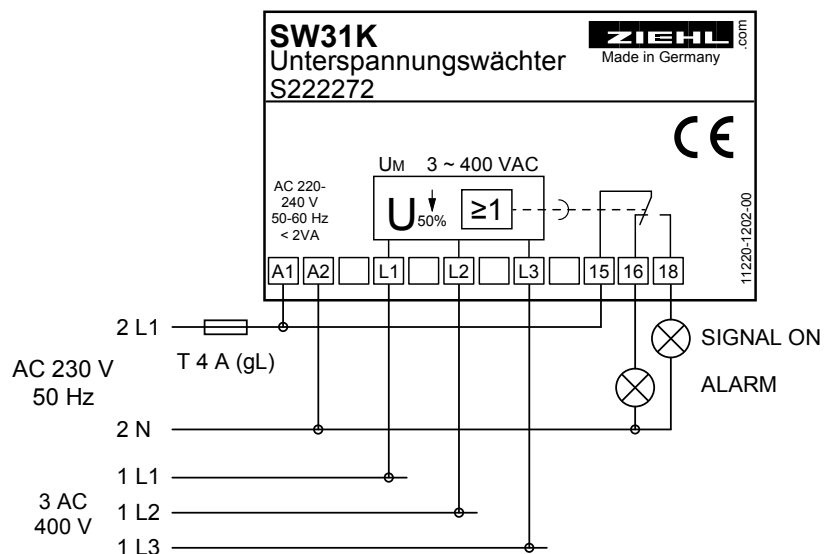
SW31K
Unterspannungswächter
S222272

ZIEHL .com
Made in Germany

CE

11220-1202-00

UM 3 ~ 400 VAC

AC 220-240 V
50-60 Hz
< 2VA

U 50%

≥1

A1 A2 L1 L2 L3 15 16 18

2 L1

T 4 A (gL)

AC 230 V
50 Hz

2 N

SIGNAL ON

ALARM

1 L1

3 AC
400 V

1 L2

1 L3